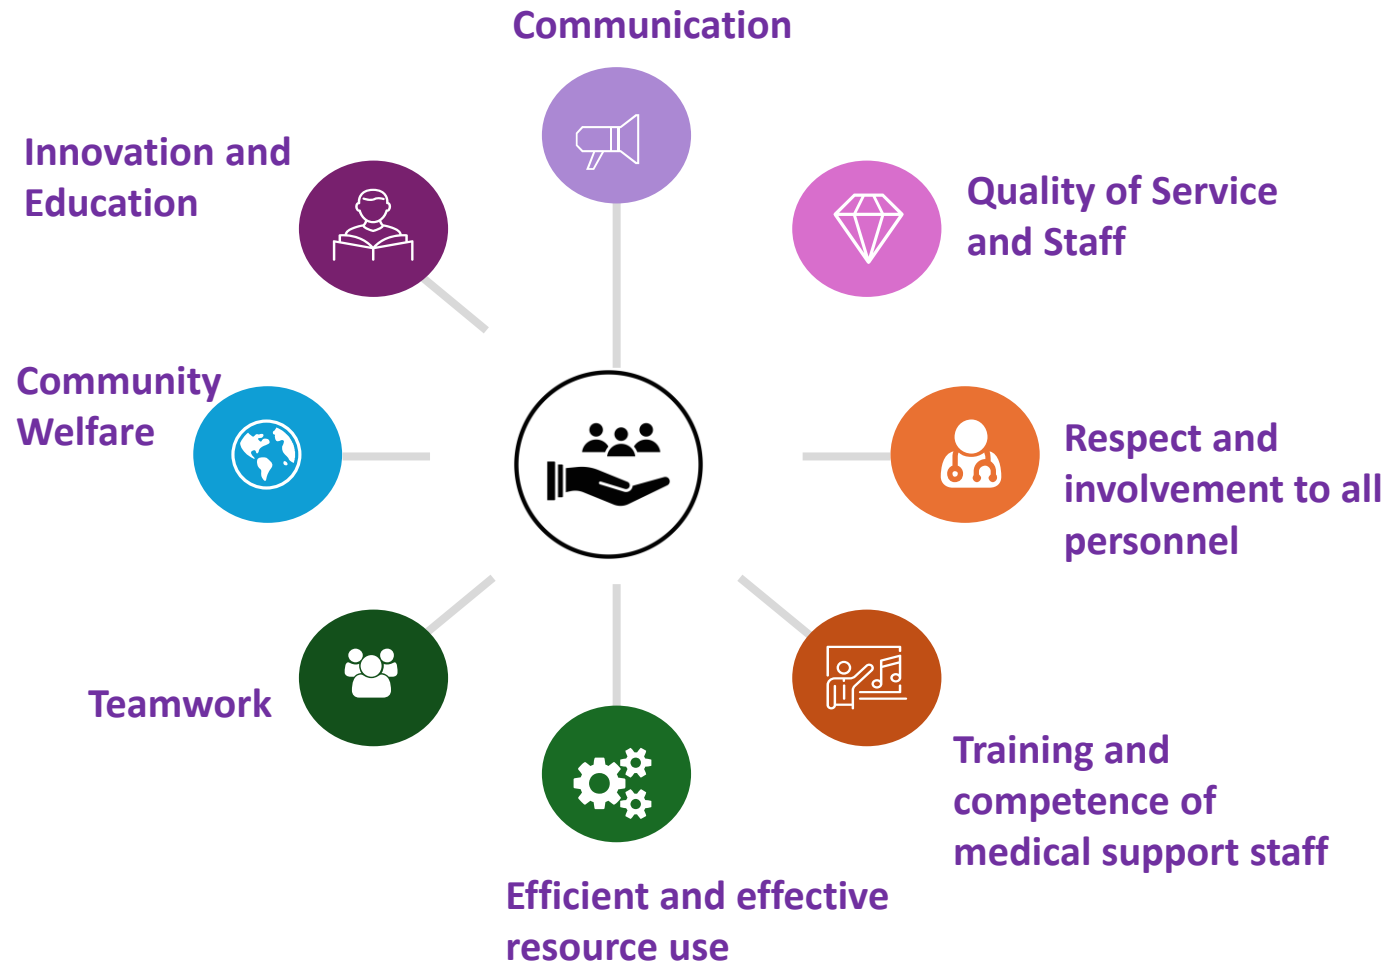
Communication

Innovation and Education

Quality of Service and Staff

Community Welfare

Respect and involvement to all personnel

Teamwork

Training and competence of medical support staff

Efficient and effective resource use